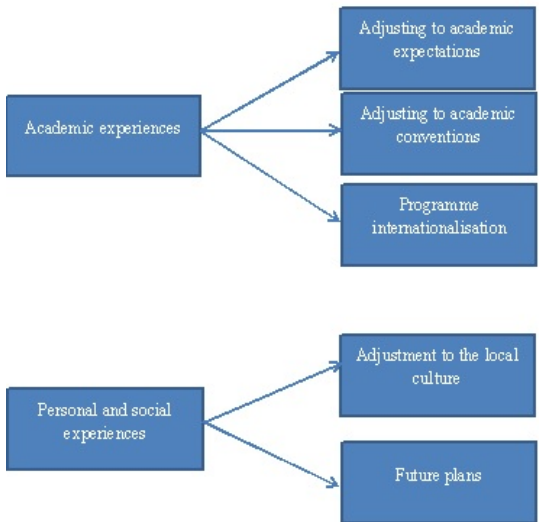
Academic experiences

Adjusting to academic expectations

Adjusting to academic conventions

Programme internationalisation

Personal and social experiences

Adjustment to the local culture

Future plans